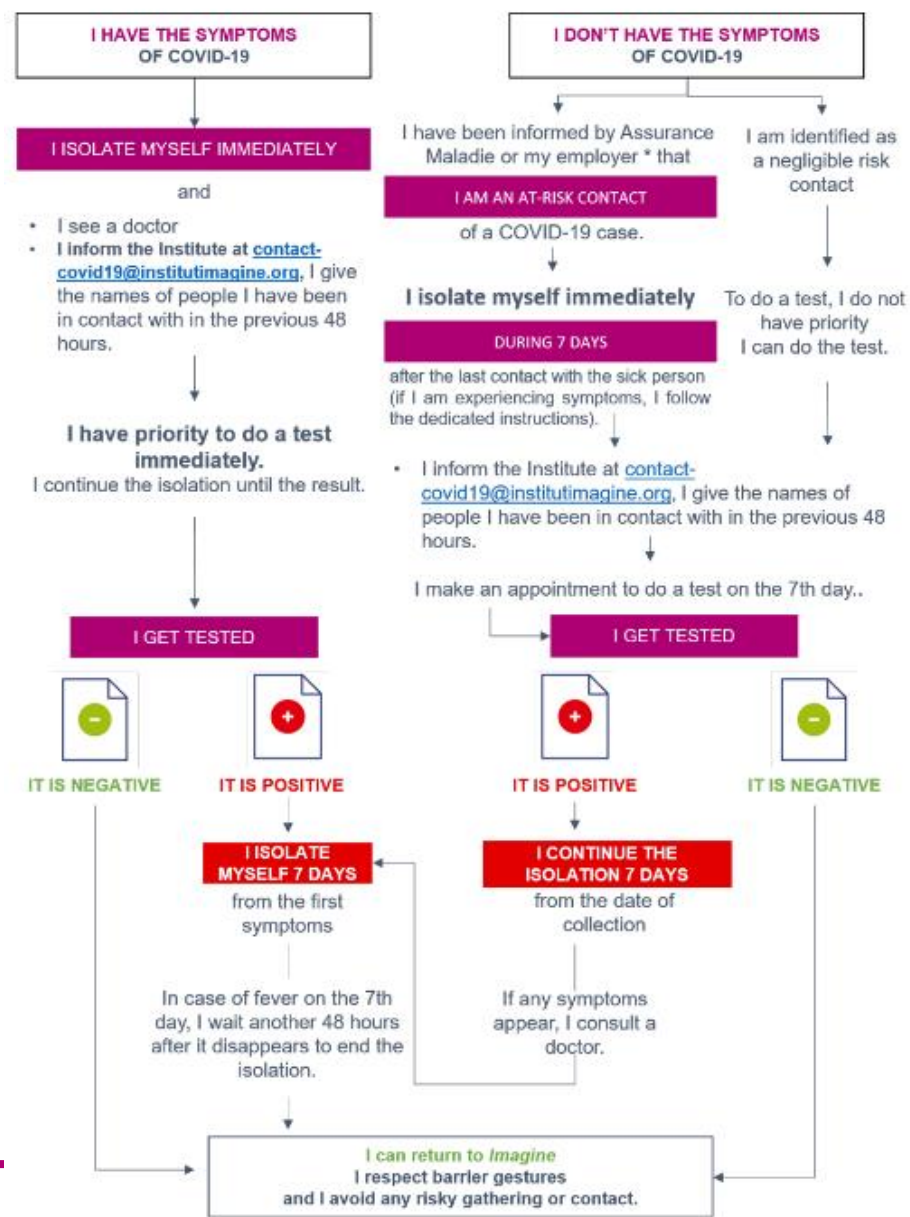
I HAVE THE SYMPTOMS
OF COVID-19

I ISOLATE MYSELF IMMEDIATELY

and

• I see a doctor
• I inform the Institute at contact-covid19@institutimagine.org, I give the names of people I have been in contact with in the previous 48 hours.

I have priority to do a test immediately.
I continue the isolation until the result.

I DON'T HAVE THE SYMPTOMS
OF COVID-19

I have been informed by Assurance Maladie or my employer * that

I AM AN AT-RISK CONTACT

of a COVID-19 case.

I isolate myself immediately

DURING 7 DAYS

after the last contact with the sick person (if I am experiencing symptoms, I follow the dedicated instructions).

I am identified as a negligible risk contact

To do a test, I do not have priority
I can do the test.

• I inform the Institute at contact-covid19@institutimagine.org, I give the names of people I have been in contact with in the previous 48 hours.

I make an appointment to do a test on the 7th day..

I GET TESTED

I GET TESTED

IT IS NEGATIVE

IT IS POSITIVE

IT IS POSITIVE

IT IS NEGATIVE

I ISOLATE MYSELF 7 DAYS
from the first symptoms

In case of fever on the 7th day, I wait another 48 hours after it disappears to end the isolation.

I CONTINUE THE ISOLATION 7 DAYS
from the date of collection

If any symptoms appear, I consult a doctor.

I can return to Imagine
I respect barrier gestures
and I avoid any risky gathering or contact.